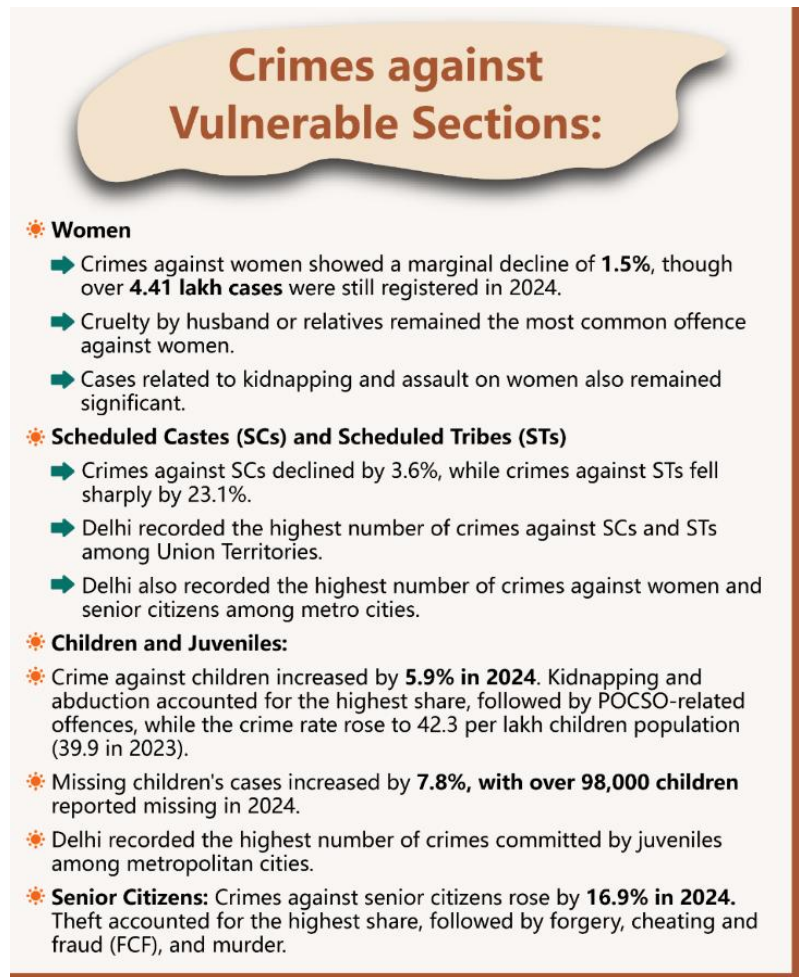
Crimes against Vulnerable Sections:

Women

Crimes against women showed a marginal decline of 1.5%, though over 4.41 lakh cases were still registered in 2024.

Cruelty by husband or relatives remained the most common offence against women.

Cases related to kidnapping and assault on women also remained significant.

Scheduled Castes (SCs) and Scheduled Tribes (STs)

Crimes against SCs declined by 3.6%, while crimes against STs fell sharply by 23.1%.

Delhi recorded the highest number of crimes against SCs and STs among Union Territories.

Delhi also recorded the highest number of crimes against women and senior citizens among metro cities.

Children and Juveniles:

Crime against children increased by 5.9% in 2024. Kidnapping and abduction accounted for the highest share, followed by POCSO-related offences, while the crime rate rose to 42.3 per lakh children population (39.9 in 2023).

Missing children's cases increased by 7.8%, with over 98,000 children reported missing in 2024.

Delhi recorded the highest number of crimes committed by juveniles among metropolitan cities.

Senior Citizens: Crimes against senior citizens rose by 16.9% in 2024. Theft accounted for the highest share, followed by forgery, cheating and fraud (FCF), and murder.